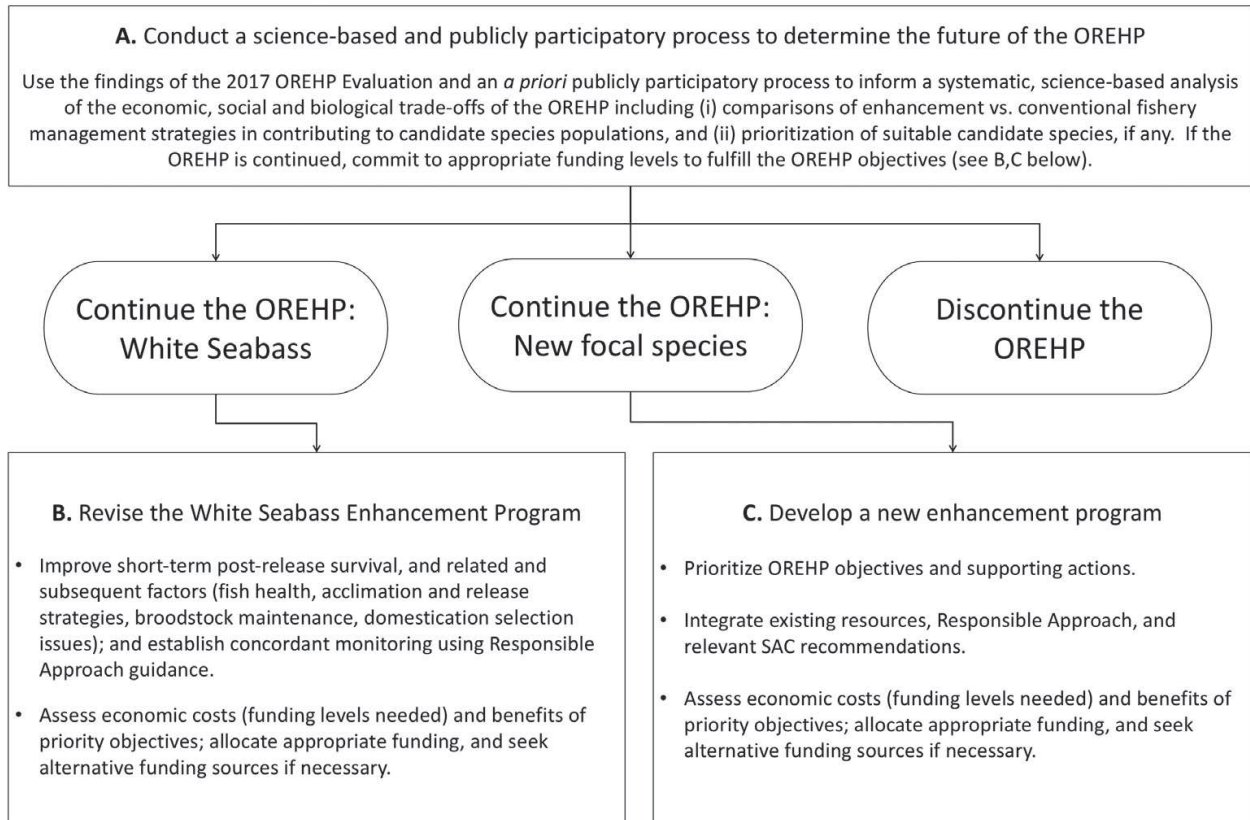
**A.** Conduct a science-based and publicly participatory process to determine the future of the OREHP

Use the findings of the 2017 OREHP Evaluation and an *a priori* publicly participatory process to inform a systematic, science-based analysis of the economic, social and biological trade-offs of the OREHP including (i) comparisons of enhancement vs. conventional fishery management strategies in contributing to candidate species populations, and (ii) prioritization of suitable candidate species, if any. If the OREHP is continued, commit to appropriate funding levels to fulfill the OREHP objectives (see B,C below).

Continue the OREHP: White Seabass

Continue the OREHP: New focal species

Discontinue the OREHP

**B.** Revise the White Seabass Enhancement Program

- Improve short-term post-release survival, and related and subsequent factors (fish health, acclimation and release strategies, broodstock maintenance, domestication selection issues); and establish concordant monitoring using Responsible Approach guidance.
- Assess economic costs (funding levels needed) and benefits of priority objectives; allocate appropriate funding, and seek alternative funding sources if necessary.

**C.** Develop a new enhancement program

- Prioritize OREHP objectives and supporting actions.
- Integrate existing resources, Responsible Approach, and relevant SAC recommendations.
- Assess economic costs (funding levels needed) and benefits of priority objectives; allocate appropriate funding, and seek alternative funding sources if necessary.